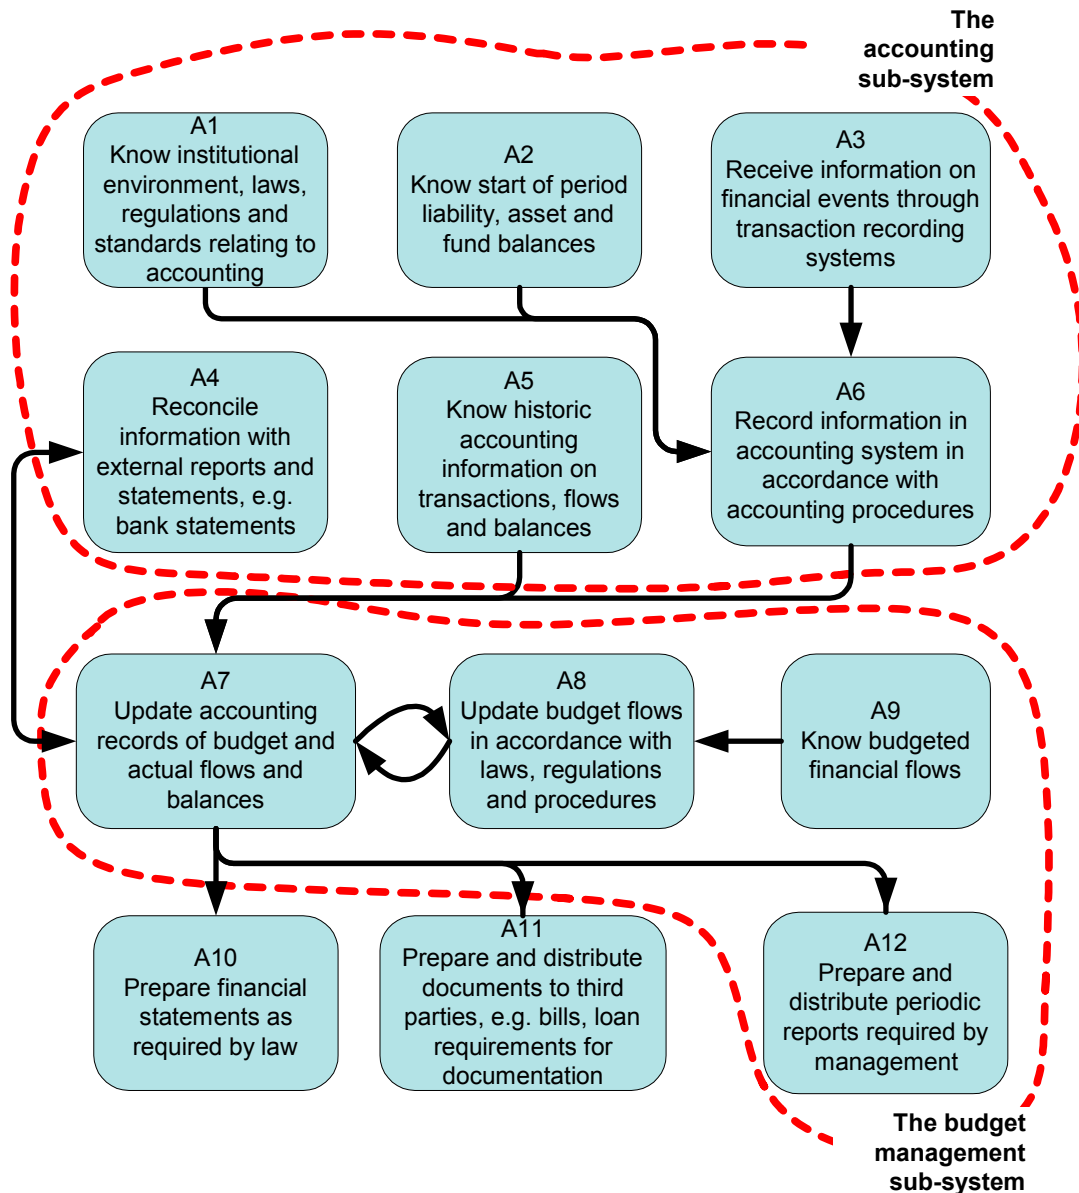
The accounting sub-system

A1
Know institutional environment, laws, regulations and standards relating to accounting

A2
Know start of period liability, asset and fund balances

A3
Receive information on financial events through transaction recording systems

A4
Reconcile information with external reports and statements, e.g. bank statements

A5
Know historic accounting information on transactions, flows and balances

A6
Record information in accounting system in accordance with accounting procedures

A7
Update accounting records of budget and actual flows and balances

A8
Update budget flows in accordance with laws, regulations and procedures

A9
Know budgeted financial flows

A10
Prepare financial statements as required by law

A11
Prepare and distribute documents to third parties, e.g. bills, loan requirements for documentation

A12
Prepare and distribute periodic reports required by management

The budget management sub-system